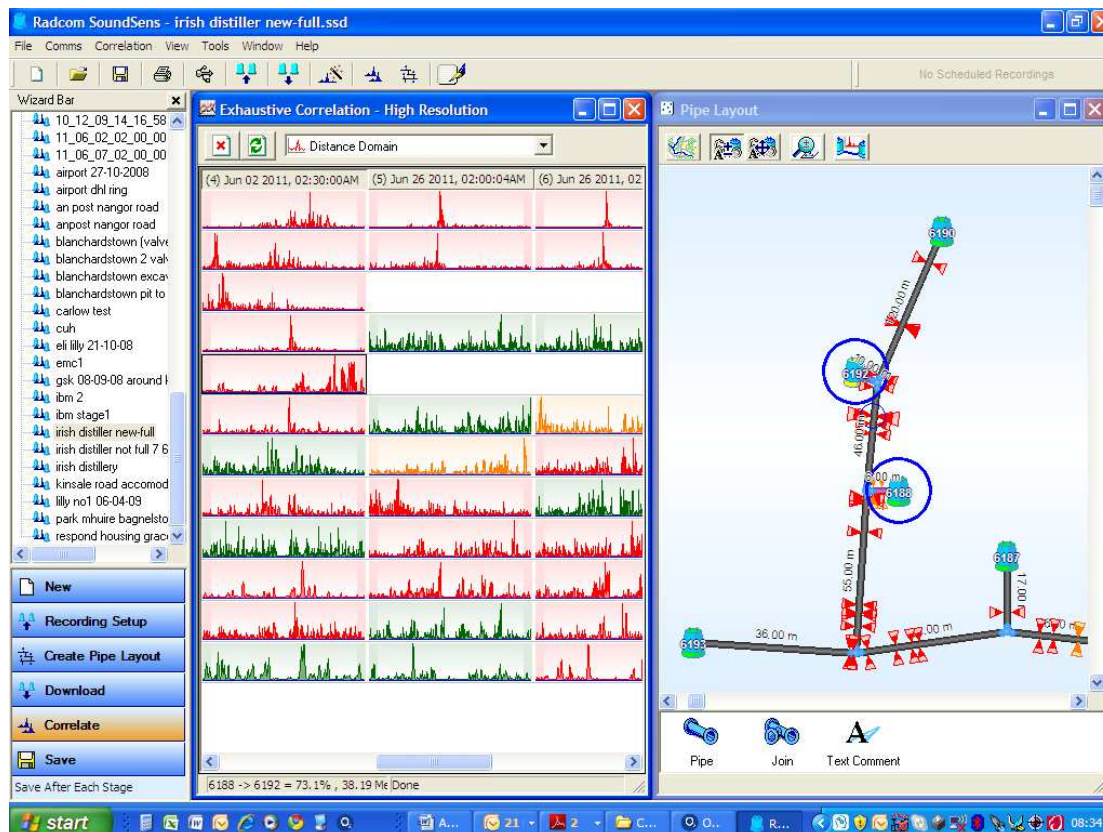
Radcom SoundSens - irish distiller new-full.ssd

File Comms Correlation View Tools Window Help

No Scheduled Recordings

Wizard Bar

10_12_09_14_16_58
11_06_02_02_00_00
11_06_07_02_00_00
airport 27-10-2008
airport dhl ring
an post nangor road
anpost nangor road
blanchardstown (valve
blanchardstown 2 valv
blanchardstown excav
blanchardstown pit to
carlow test
cuh
eli lilly 21-10-08
emc1
gsk 08-09-08 around l
ibm 2
ibm stage1
irish distiller new-full
irish distiller not full 7 6
irish distillery
kinsale road accomod
lilly no1 06-04-09
park mhuire bagnelsto
respond housing grac

New
Recording Setup
Create Pipe Layout
Download
Correlate
Save
Save After Each Stage

Exhaustive Correlation - High Resolution

Distance Domain

(4) Jun 02 2011, 02:30:00AM (5) Jun 26 2011, 02:00:04AM (6) Jun 26 2011, 02

6188 -> 6192 = 73.1% , 38.19 Me Done

Pipe Layout

6190
20.00 m
6192
70.00 m
46.00 m
8.00 m
6188
6187
55.00 m
17.00
6193
36.00 m
.00 m

Pipe Join Text Comment

start A... 21 2 C... O... R... 08:34